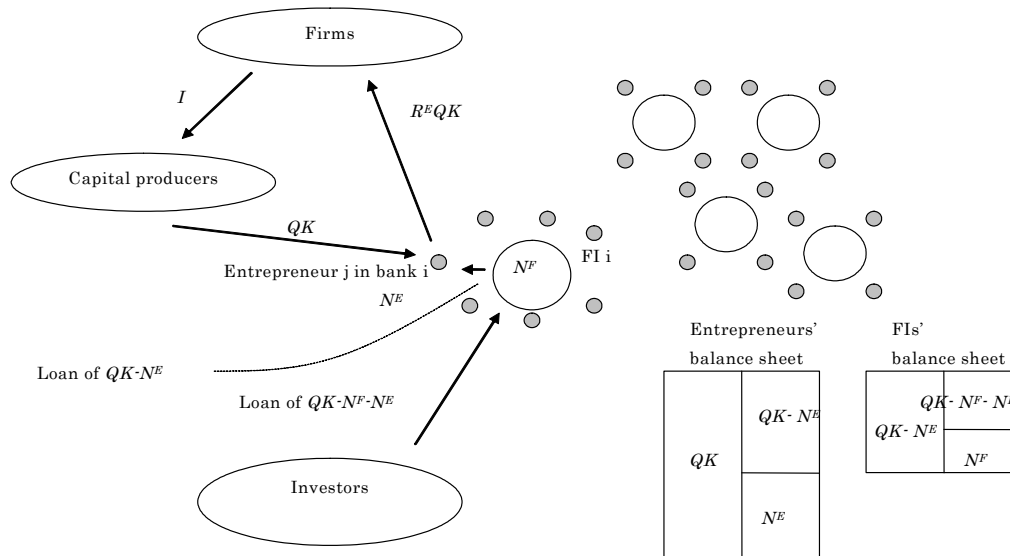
Firms

$I$

$R^E QK$

Capital producers

$QK$

Entrepreneur j in bank i

$N^F$

FI i

$N^E$

Loan of $QK$-$N^E$

Loan of $QK$-$N^F$-$N^E$

Investors

Entrepreneurs' balance sheet

| $QK$ | $QK$- $N^E$ |
|---|---|
| | $N^E$ |

FIs' balance sheet

| $QK$- $N^E$ | $QK$- $N^F$- $N^E$ |
|---|---|
| | $N^F$ |